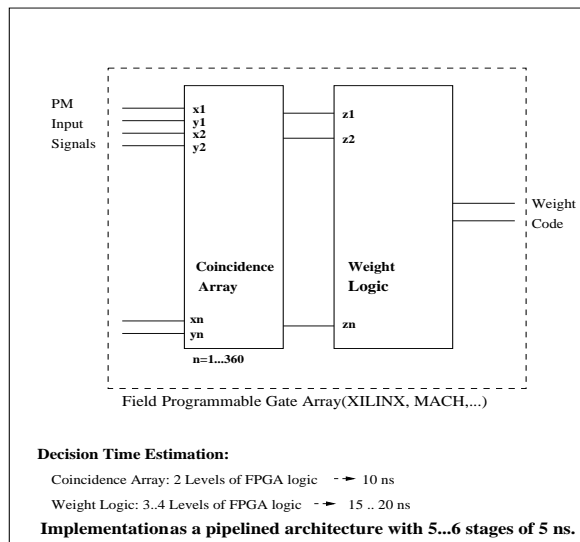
PM
Input
Signals

x1
y1
x2
y2

z1
z2

Weight
Code

Coincidence
Array

Weight
Logic

xn
yn

zn

n=1...360

Field Programmable Gate Array(XILINX, MACH,...)

**Decision Time Estimation:**

Coincidence Array: 2 Levels of FPGA logic → 10 ns

Weight Logic: 3..4 Levels of FPGA logic → 15 .. 20 ns

**Implementationas a pipelined architecture with 5...6 stages of 5 ns.**